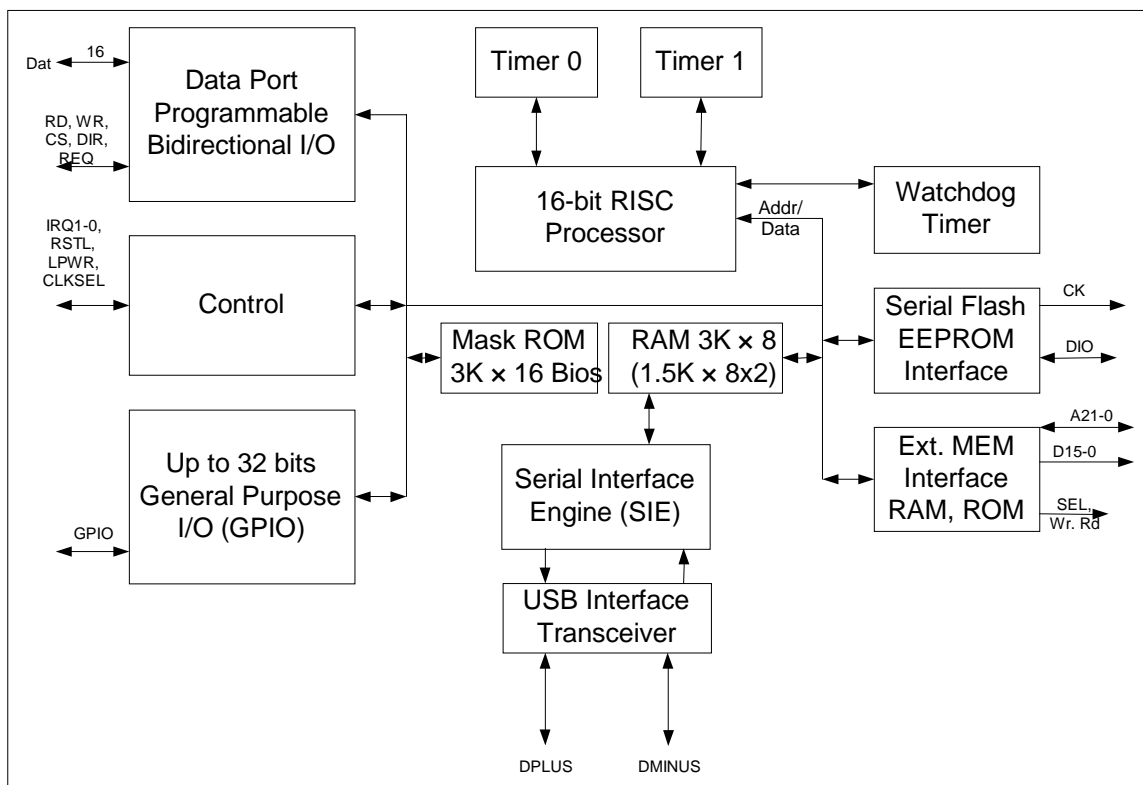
Dat
16
Data Port Programmable Bidirectional I/O
RD, WR, CS, DIR, REQ
Timer 0
Timer 1
16-bit RISC Processor
Watchdog Timer
Addr/ Data
IRQ1-0, RSTL, LPWR, CLKSEL
Control
Mask ROM 3K × 16 Bios
RAM 3K × 8 (1.5K × 8x2)
Serial Flash EEPROM Interface
CK
DIO
Up to 32 bits General Purpose I/O (GPIO)
GPIO
Serial Interface Engine (SIE)
Ext. MEM Interface RAM, ROM
A21-0
D15-0
SEL, Wr. Rd
USB Interface Transceiver
DPLUS
DMINUS